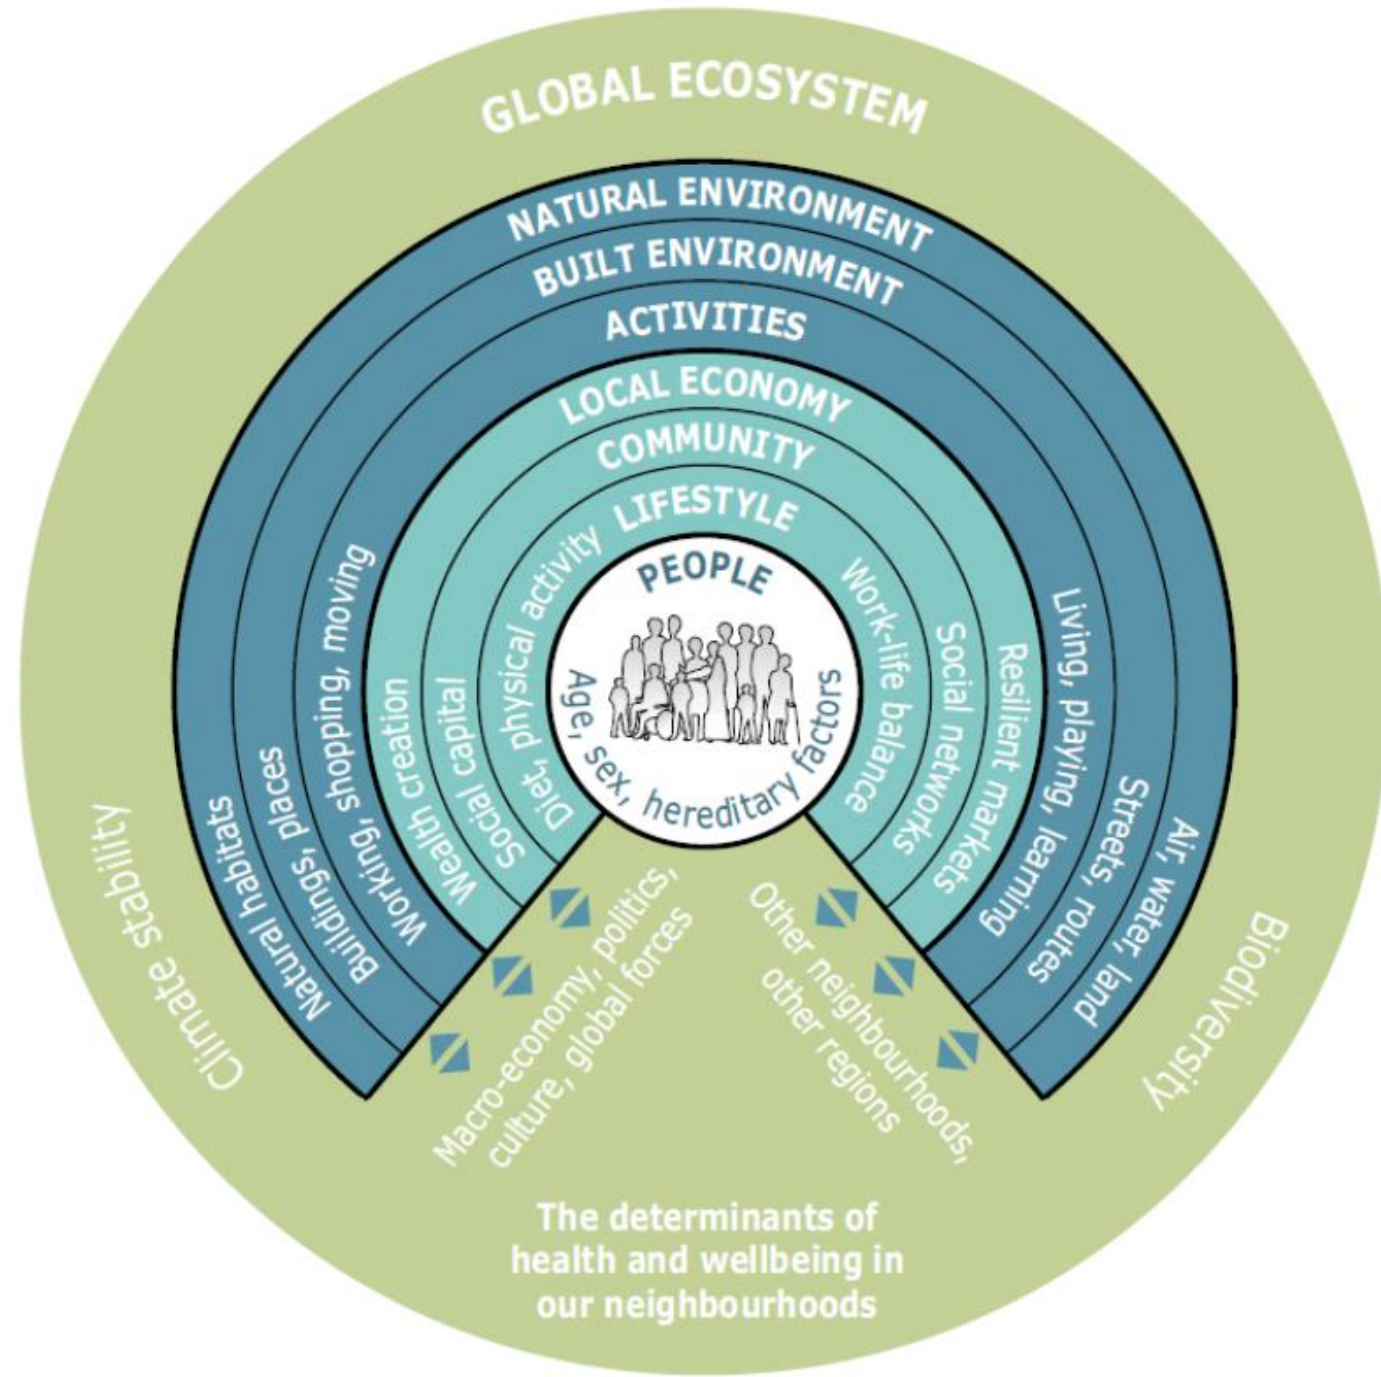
GLOBAL ECOSYSTEM

NATURAL ENVIRONMENT

BUILT ENVIRONMENT

ACTIVITIES

LOCAL ECONOMY

COMMUNITY

LIFESTYLE

PEOPLE

Age, sex, hereditary factors

Diet, physical activity

Social capital

Wealth creation

Working, shopping, moving

Buildings, places

Natural habitats

Work-life balance

Social networks

Resilient markets

Living, playing, learning

Streets, routes

Air, water, land

Climate stability

Biodiversity

Macro-economy, politics, culture, global forces

Other neighbourhoods, other regions

The determinants of health and wellbeing in our neighbourhoods